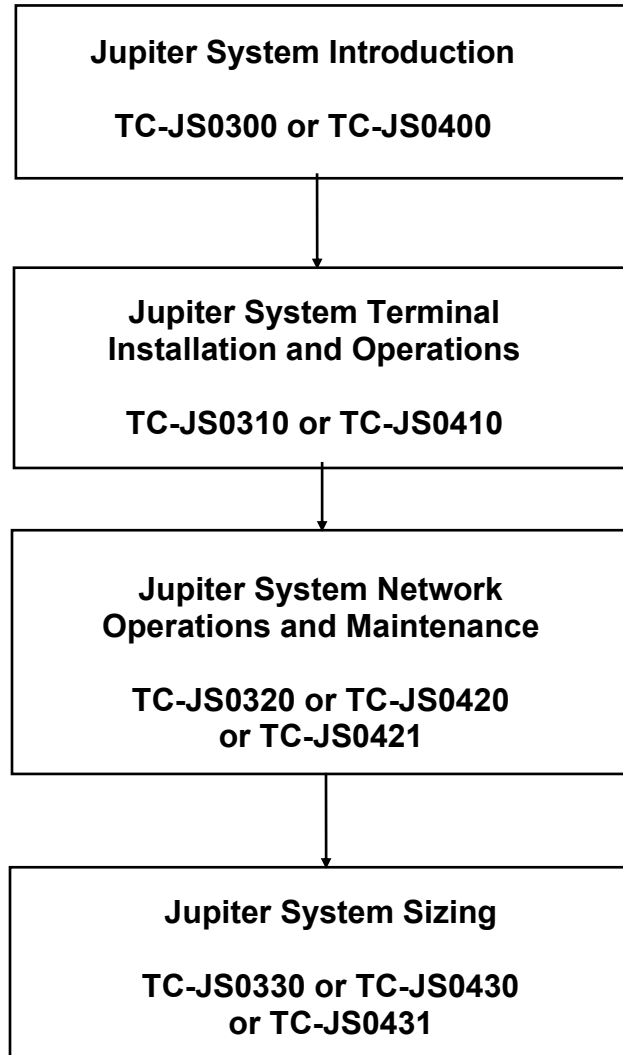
Jupiter System Introduction

TC-JS0300 or TC-JS0400

Jupiter System Terminal Installation and Operations

TC-JS0310 or TC-JS0410

Jupiter System Network Operations and Maintenance

TC-JS0320 or TC-JS0420 or TC-JS0421

Jupiter System Sizing

TC-JS0330 or TC-JS0430 or TC-JS0431